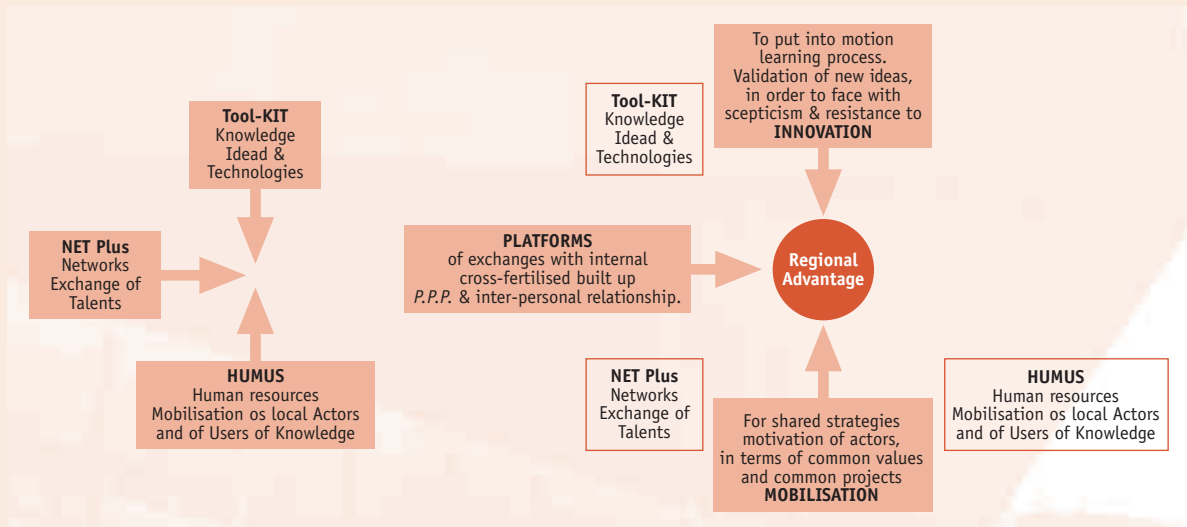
Tool-KIT
Knowledge
Idead &
Technologies

NET Plus
Networks
Exchange of
Talents

HUMUS
Human resources
Mobilisation os local Actors
and of Users of Knowledge

Tool-KIT
Knowledge
Idead &
Technologies

To put into motion
learning process.
Validation of new ideas,
in order to face with
scepticism & resistance to
INNOVATION

PLATFORMS
of exchanges with internal
cross-fertilised built up
P.P.P. & inter-personal relationship.

Regional
Advantage

NET Plus
Networks
Exchange of
Talents

For shared strategies
motivation of actors,
in terms of common values
and common projects
MOBILISATION

HUMUS
Human resources
Mobilisation os local Actors
and of Users of Knowledge